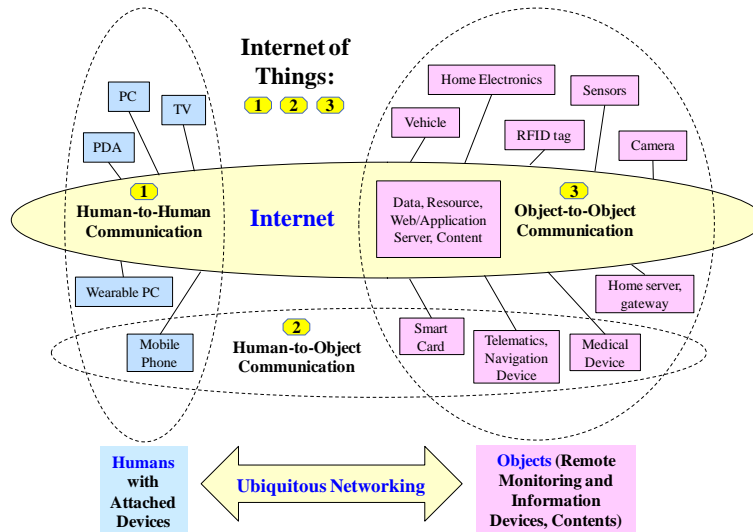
Internet of Things:

1 2 3

PC

TV

PDA

Home Electronics

Sensors

Vehicle

RFID tag

Camera

1
Human-to-Human Communication

Internet

Data, Resource, Web/Application Server, Content

3
Object-to-Object Communication

Wearable PC

Home server, gateway

2
Human-to-Object Communication

Mobile Phone

Smart Card

Telematics, Navigation Device

Medical Device

Humans with Attached Devices

Ubiquitous Networking

Objects (Remote Monitoring and Information Devices, Contents)